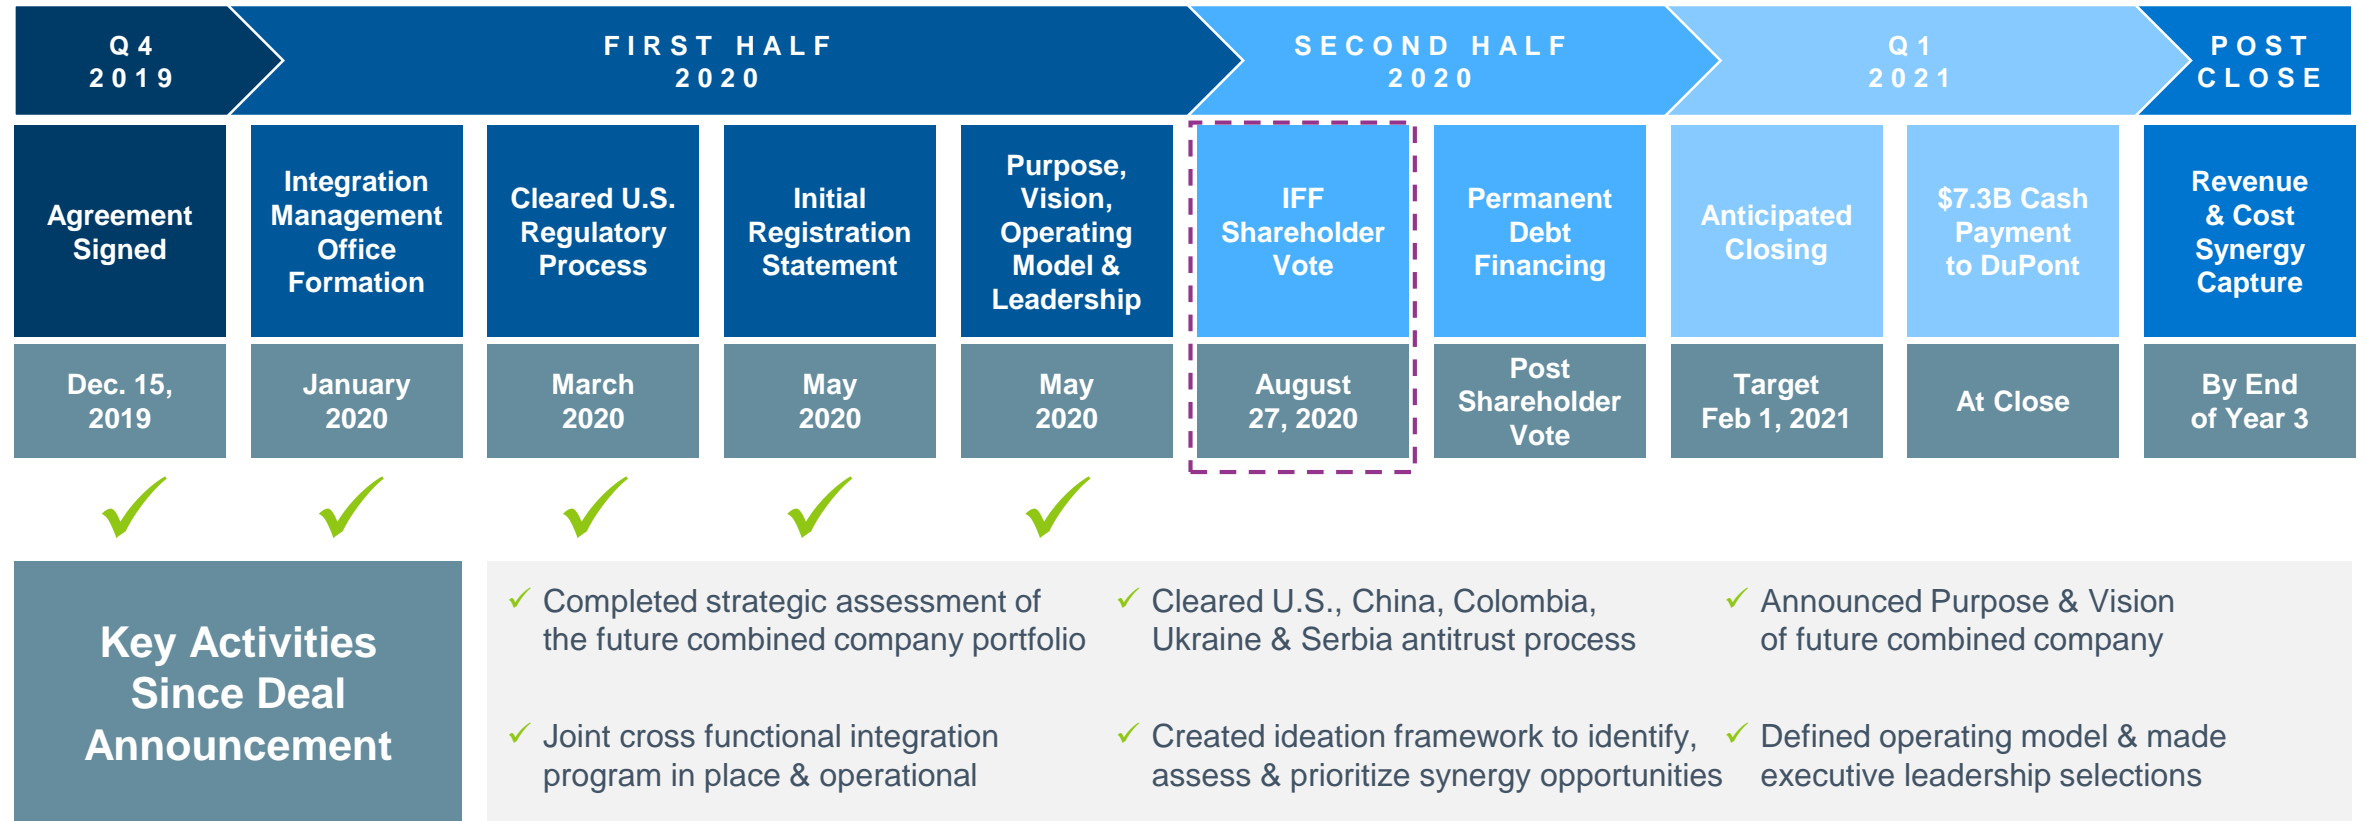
Q4 2019

FIRST HALF 2020

SECOND HALF 2020

Q1 2021

POST CLOSE

Agreement Signed

Integration Management Office Formation

Cleared U.S. Regulatory Process

Initial Registration Statement

Purpose, Vision, Operating Model & Leadership

IFF Shareholder Vote

Permanent Debt Financing

Anticipated Closing

$7.3B Cash Payment to DuPont

Revenue & Cost Synergy Capture

Dec. 15, 2019

January 2020

March 2020

May 2020

May 2020

August 27, 2020

Post Shareholder Vote

Target Feb 1, 2021

At Close

By End of Year 3

✓ ✓ ✓ ✓ ✓

Key Activities Since Deal Announcement

✓ Completed strategic assessment of the future combined company portfolio

✓ Cleared U.S., China, Colombia, Ukraine & Serbia antitrust process

✓ Announced Purpose & Vision of future combined company

✓ Joint cross functional integration program in place & operational

✓ Created ideation framework to identify, assess & prioritize synergy opportunities

✓ Defined operating model & made executive leadership selections